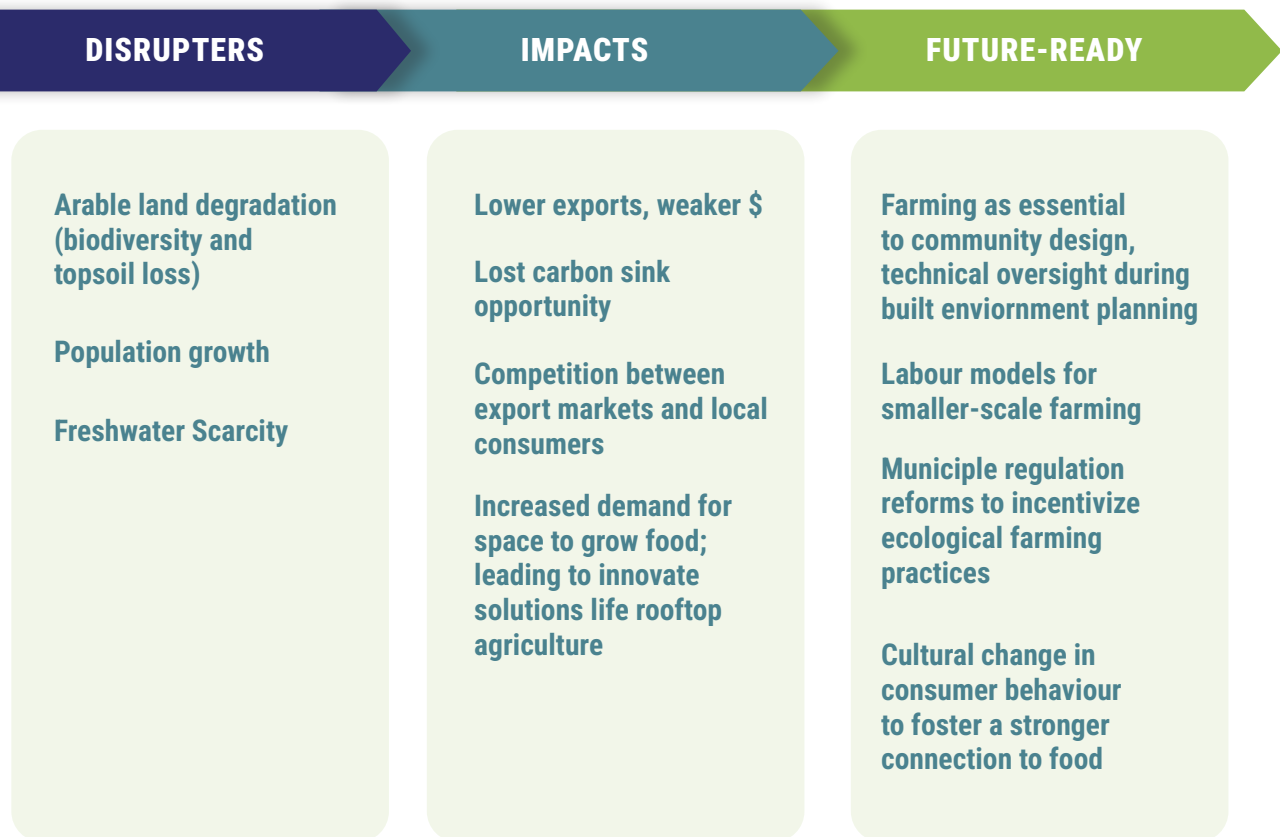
DISRUPTERS

IMPACTS

FUTURE-READY

Arable land degradation (biodiversity and topsoil loss)

Population growth

Freshwater Scarcity

Lower exports, weaker $

Lost carbon sink opportunity

Competition between export markets and local consumers

Increased demand for space to grow food; leading to innovate solutions life rooftop agriculture

Farming as essential to community design, technical oversight during built enviornment planning

Labour models for smaller-scale farming

Municiple regulation reforms to incentivize ecological farming practices

Cultural change in consumer behaviour to foster a stronger connection to food